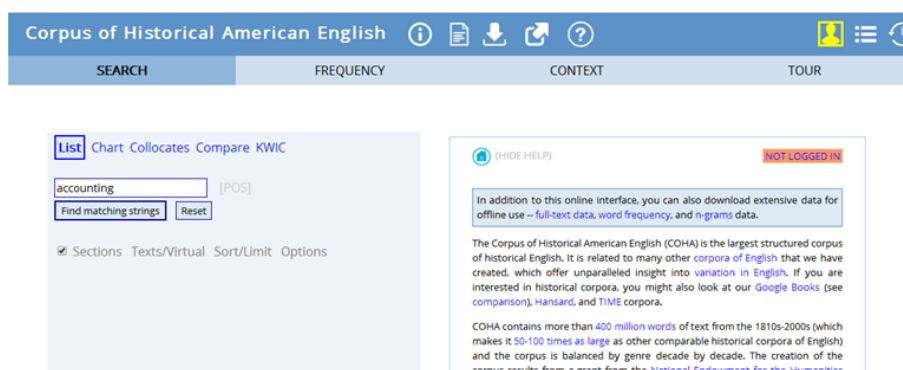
Corpus of Historical American English

SEARCH FREQUENCY CONTEXT TOUR

List Chart Collocates Compare KWIC

accounting [POS]

Find matching strings Reset

Sections Texts/Virtual Sort/Limit Options

(HIDE HELP)

NOT LOGGED IN

In addition to this online interface, you can also download extensive data for offline use -- full-text data, word frequency, and n-grams data.

The Corpus of Historical American English (COHA) is the largest structured corpus of historical English. It is related to many other corpora of English that we have created, which offer unparalleled insight into variation in English. If you are interested in historical corpora, you might also look at our Google Books (see comparison), Hansard, and TIME corpora.

COHA contains more than 400 million words of text from the 1810s-2000s (which makes it 50-100 times as large as other comparable historical corpora of English) and the corpus is balanced by genre decade by decade. The creation of the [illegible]